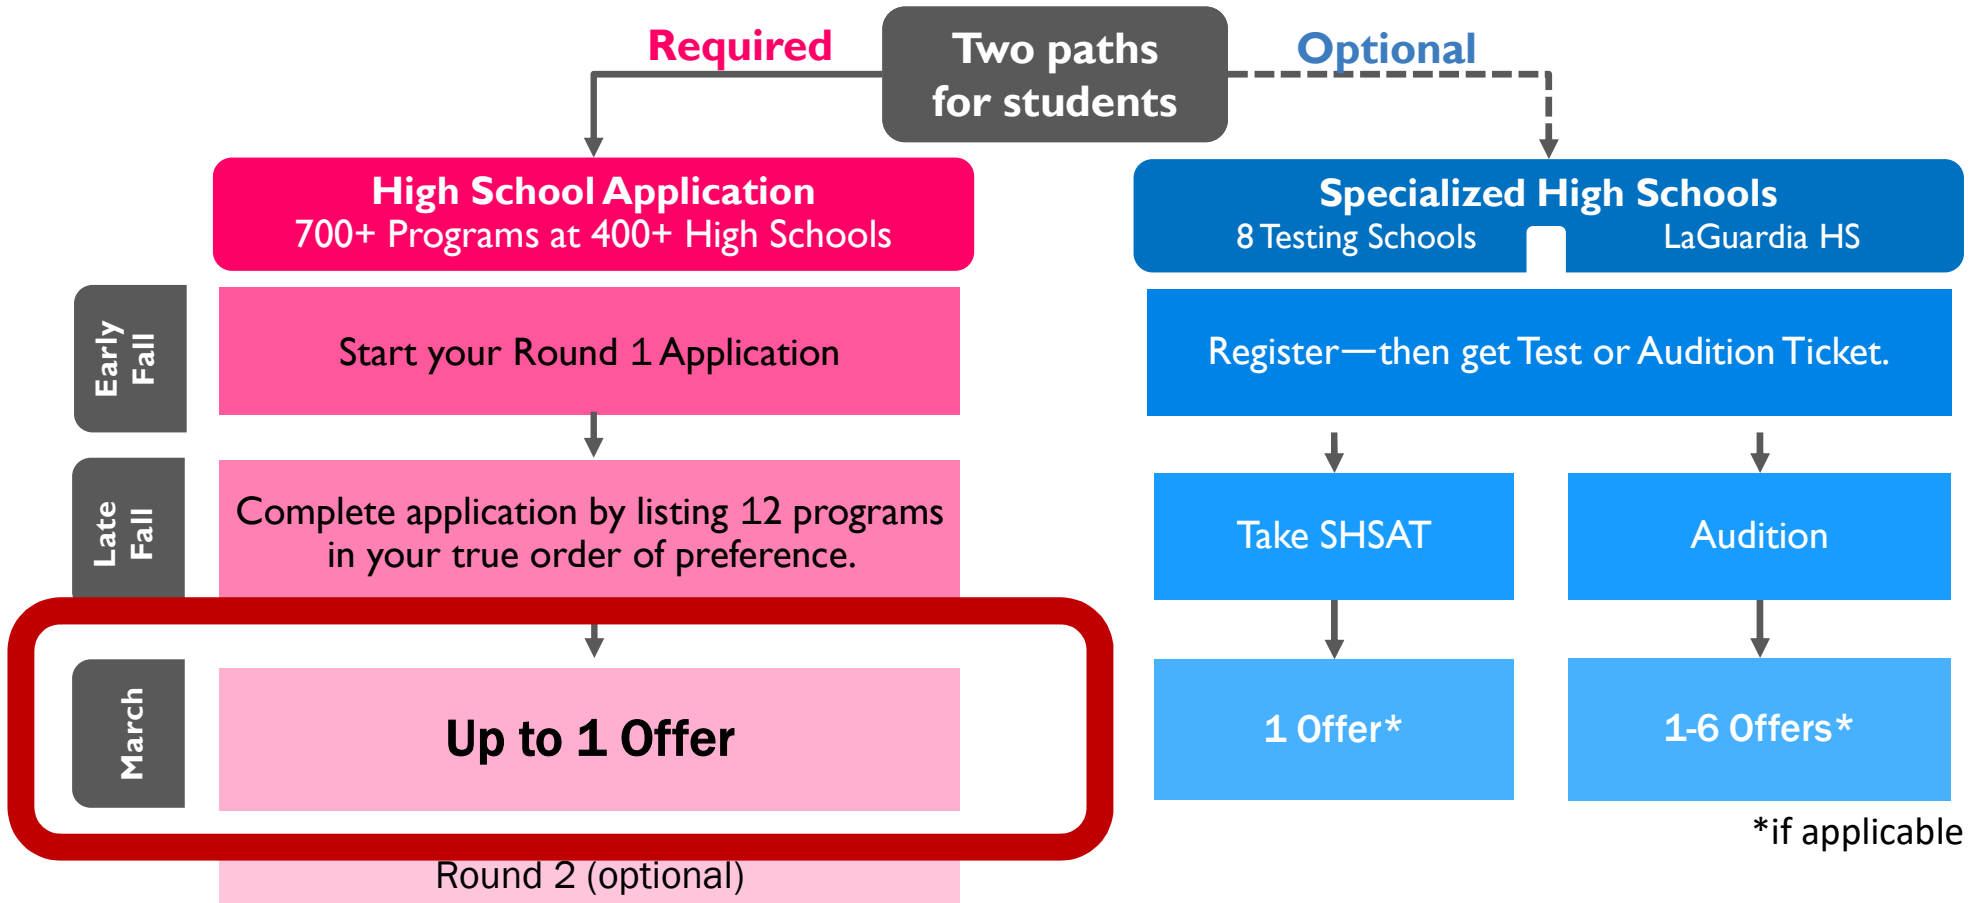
Required

Two paths for students

Optional

High School Application
700+ Programs at 400+ High Schools

Specialized High Schools
8 Testing Schools LaGuardia HS

Early Fall

Start your Round 1 Application

Register—then get Test or Audition Ticket.

Late Fall

Complete application by listing 12 programs in your true order of preference.

Take SHSAT

Audition

March

Up to 1 Offer

1 Offer*

1-6 Offers*

*if applicable

Round 2 (optional)